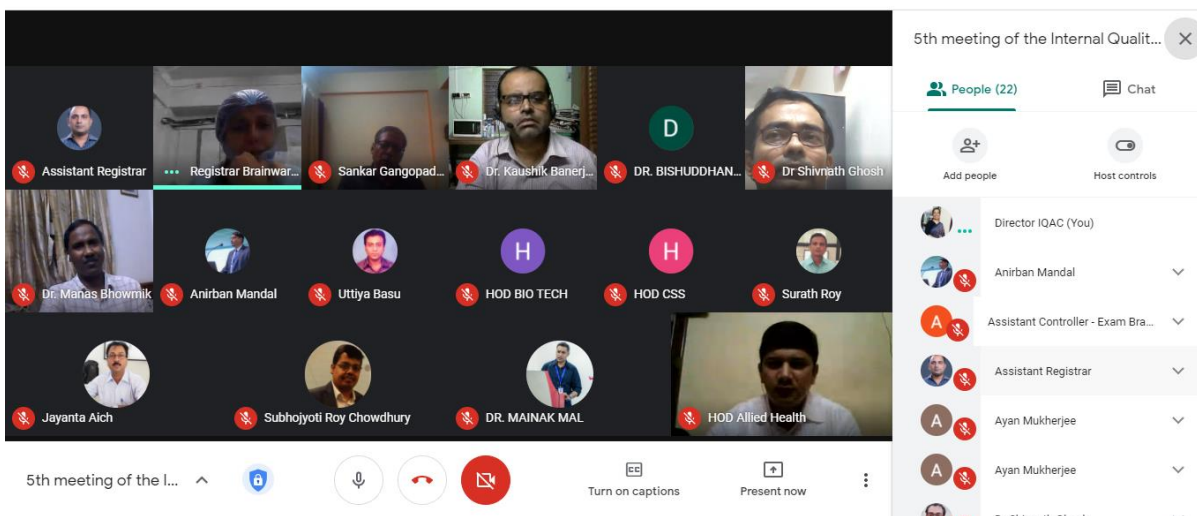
Assistant Registrar
Registrar Brainwar...
Sankar Gangopad...
Dr. Kaushik Banerj...
D
DR. BISHUDDHAN...
Dr Shivnath Ghosh
Dr. Manas Bhowmik
Anirban Mandal
Uttiya Basu
H
HOD BIO TECH
H
HOD CSS
Surath Roy
Jayanta Aich
Subhojyoti Roy Chowdhury
DR. MAINAK MAL
HOD Allied Health

5th meeting of the I...
CC
Turn on captions
Present now

5th meeting of the Internal Qualit...
People (22)
Chat
Add people
Host controls
Director IQAC (You)
Anirban Mandal
A
Assistant Controller - Exam Bra...
Assistant Registrar
A
Ayan Mukherjee
A
Ayan Mukherjee
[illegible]